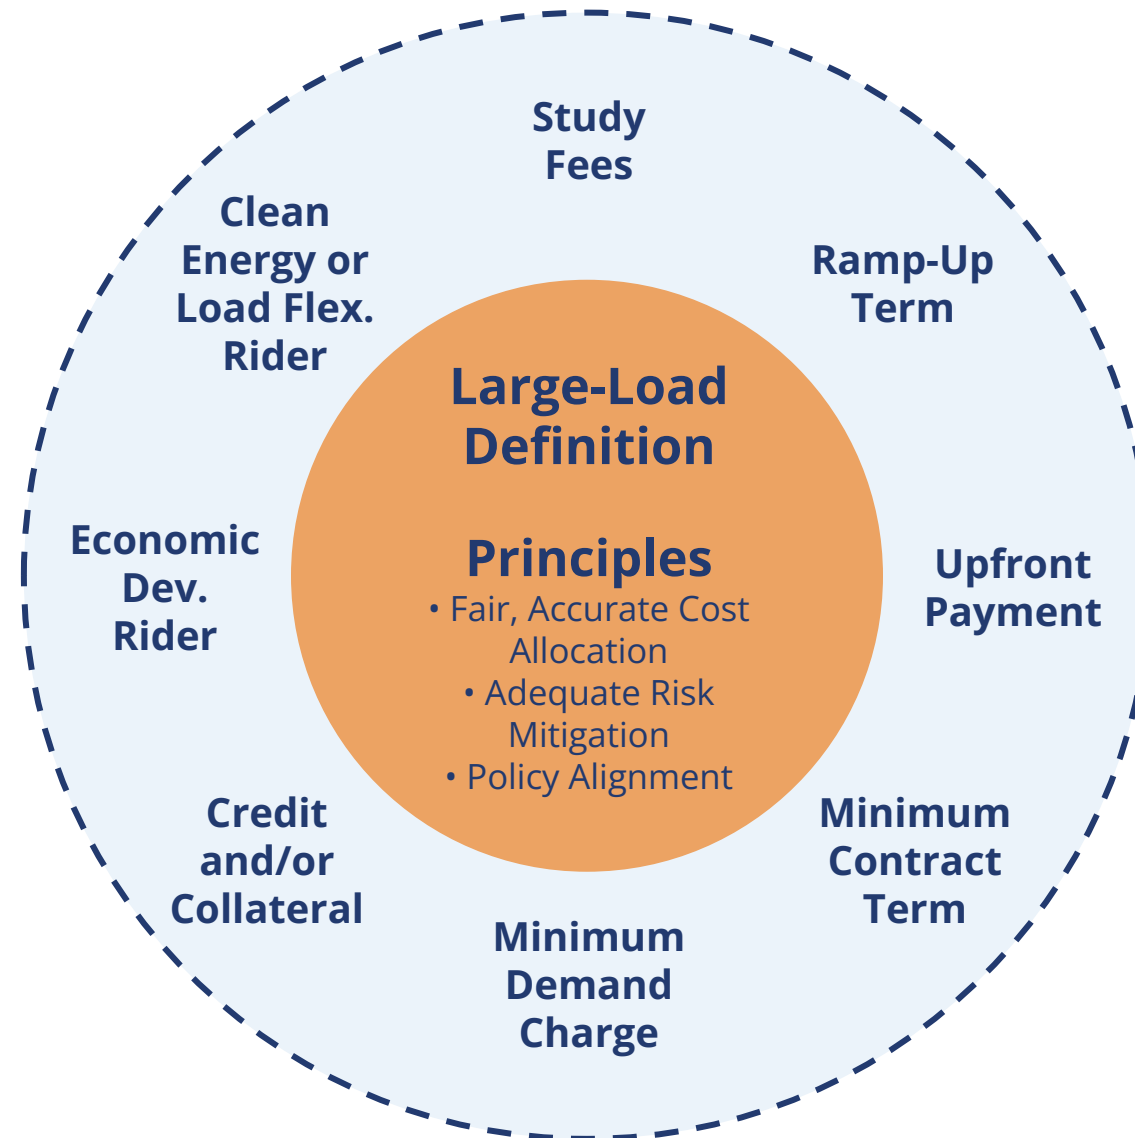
Study Fees

Ramp-Up Term

Upfront Payment

Minimum Contract Term

Minimum Demand Charge

Credit and/or Collateral

Economic Dev. Rider

Clean Energy or Load Flex. Rider

Large-Load Definition

Principles
• Fair, Accurate Cost Allocation
• Adequate Risk Mitigation
• Policy Alignment